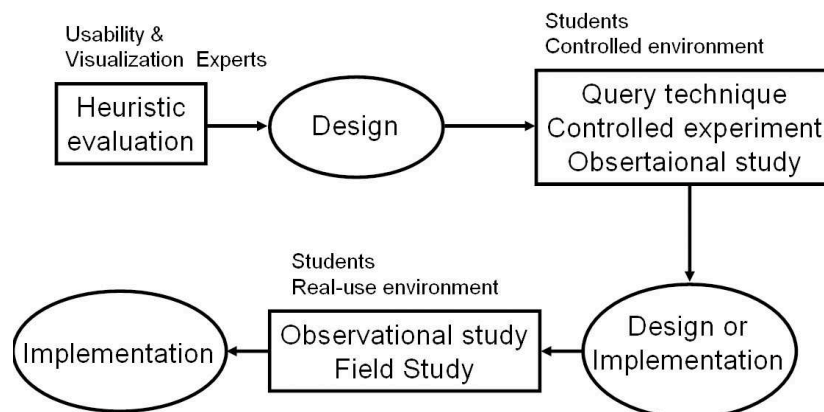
Usability &
Visualization Experts

Heuristic evaluation

Design

Students
Controlled environment

Query technique
Controlled experiment
Obsertaional study

Design or Implementation

Students
Real-use environment

Observational study
Field Study

Implementation